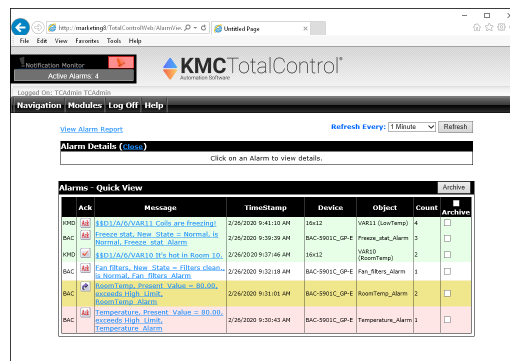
http://marketing8/TotalControl/Web/AlarmView
Untitled Page
File Edit View Favorites Tools Help
Notification Monitor
Active Alarms: 4
KMC TotalControl®
Automation Software
Logged On: TCAdmin TCAdmin
Navigation Modules Log Off Help

View Alarm Report
Refresh Every: 1 Minute Refresh

Alarm Details (Close)
Click on an Alarm to view details.

Alarms - Quick View
Archive

| | Ack | Message | TimeStamp | Device | Object | Count | Archive |
|---|---|---|---|---|---|---|---|
| KMD | Ack | $$D1/A/6/VAR11 Coils are freezing! | 2/26/2020 9:41:10 AM | 16x12 | VAR11 (LowTemp) | 4 | |
| BAC | Ack | Freeze stat, New State = Normal, is Normal, Freeze stat Alarm | 2/26/2020 9:39:39 AM | BAC-5901C_GP-E | Freeze_stat_Alarm | 3 | |
| KMD | | $$D1/A/6/VAR10 It's hot in Room 10. | 2/26/2020 9:37:46 AM | 16x12 | VAR10 (RoomTemp) | 2 | |
| BAC | Ack | Fan filters, New State = Filters clean., is Normal, Fan filters Alarm | 2/26/2020 9:32:18 AM | BAC-5901C_GP-E | Fan_filters_alarm | 1 | |
| BAC | | RoomTemp, Present Value = 80.00, exceeds High Limit, RoomTemp Alarm | 2/26/2020 9:31:01 AM | BAC-5901C_GP-E | RoomTemp_Alarm | 2 | |
| BAC | Ack | Temperature, Present Value = 80.00, exceeds High Limit, Temperature Alarm | 2/26/2020 9:30:43 AM | BAC-5901C_GP-E | Temperature_Alarm | 1 | |